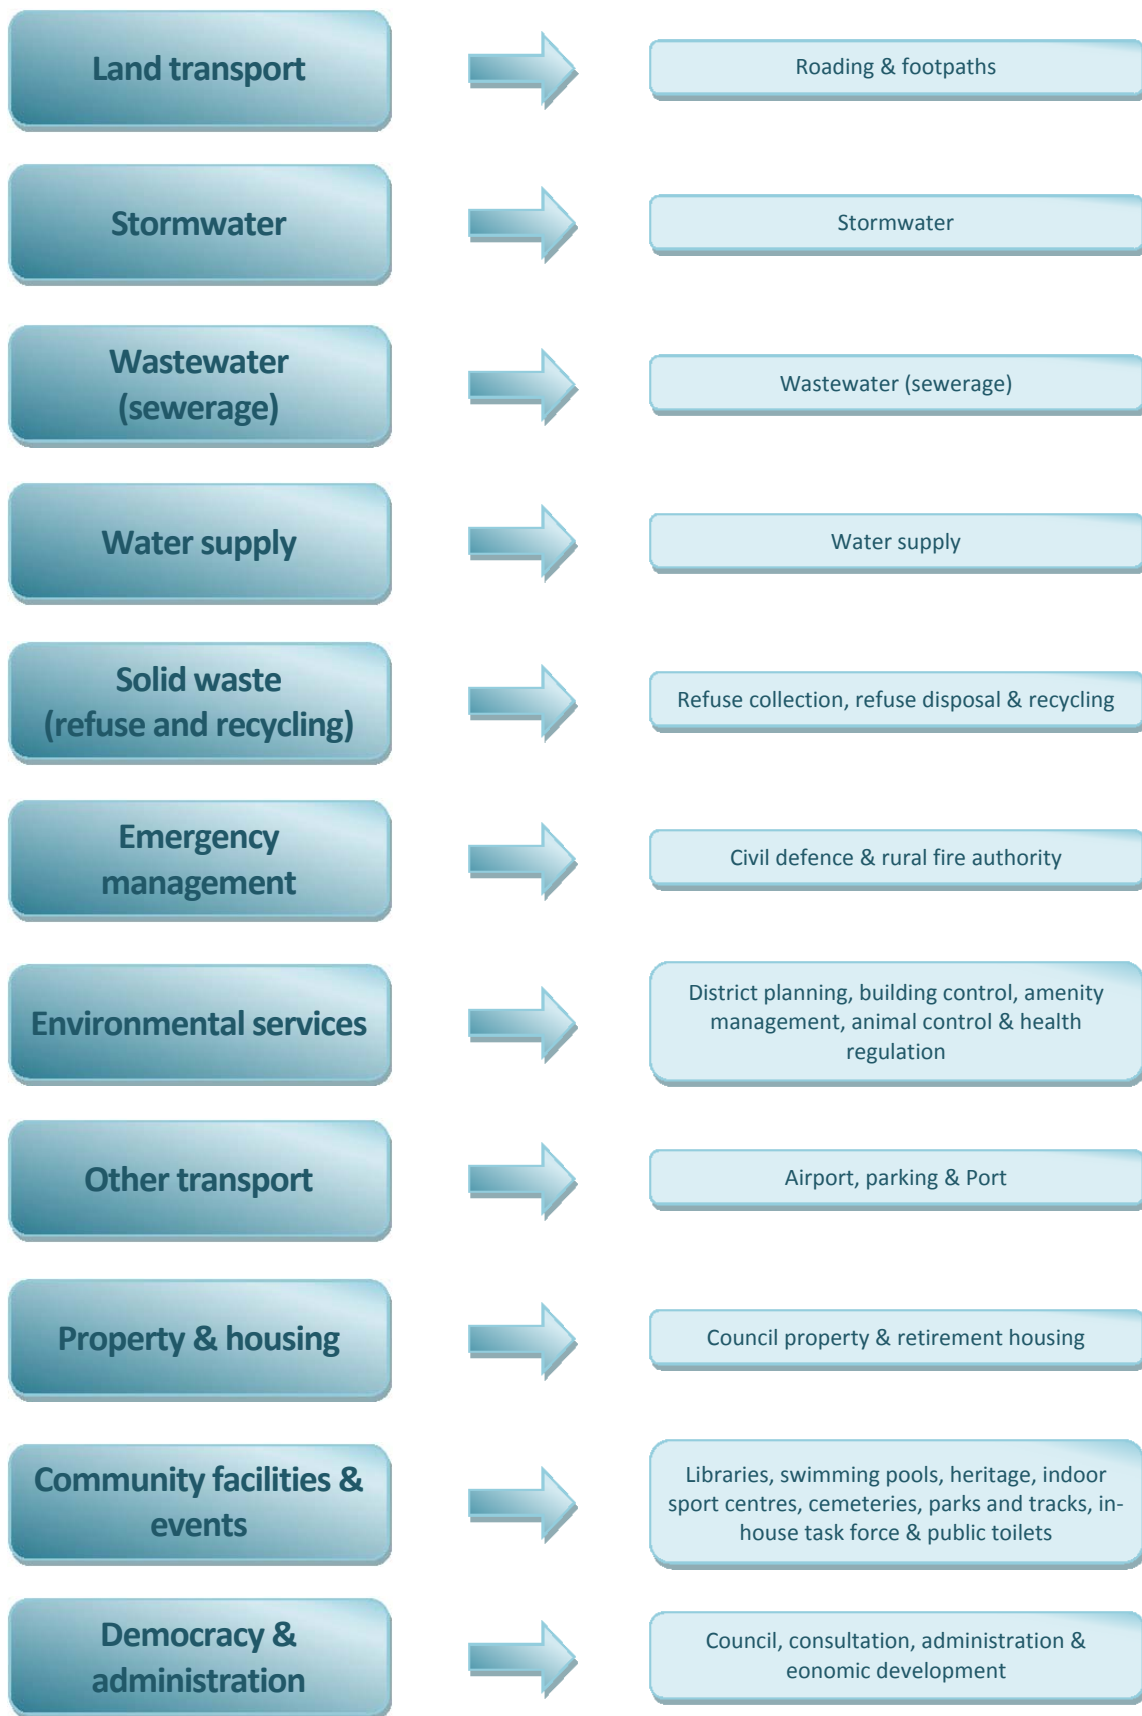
Land transport

Roading & footpaths

Stormwater

Stormwater

Wastewater (sewerage)

Wastewater (sewerage)

Water supply

Water supply

Solid waste (refuse and recycling)

Refuse collection, refuse disposal & recycling

Emergency management

Civil defence & rural fire authority

Environmental services

District planning, building control, amenity management, animal control & health regulation

Other transport

Airport, parking & Port

Property & housing

Council property & retirement housing

Community facilities & events

Libraries, swimming pools, heritage, indoor sport centres, cemeteries, parks and tracks, in-house task force & public toilets

Democracy & administration

Council, consultation, administration & eonomic development